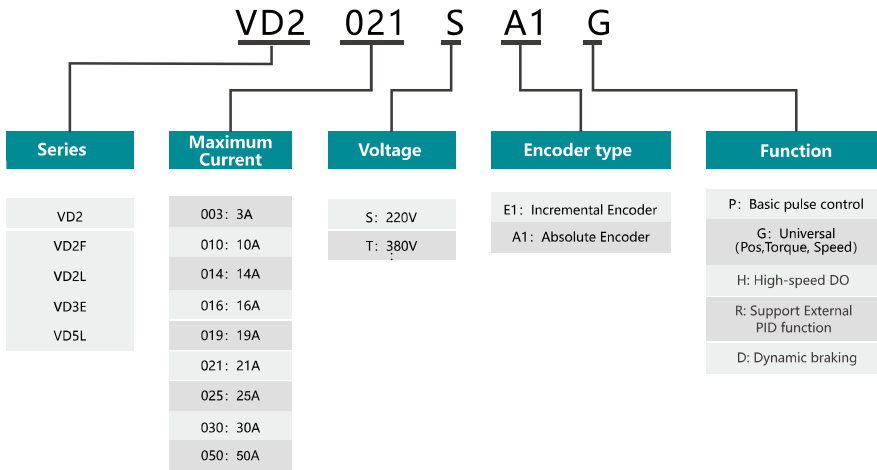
VD2 021 S A1 G

Series

VD2
VD2F
VD2L
VD3E
VD5L

Maximum Current

003：3A
010：10A
014：14A
016：16A
019：19A
021：21A
025：25A
030：30A
050：50A

Voltage

S：220V
T：380V

Encoder type

E1：Incremental Encoder
A1：Absolute Encoder

Function

P：Basic pulse control
G：Universal (Pos,Torque, Speed)
H: High-speed DO
R: Support External PID function
D: Dynamic braking